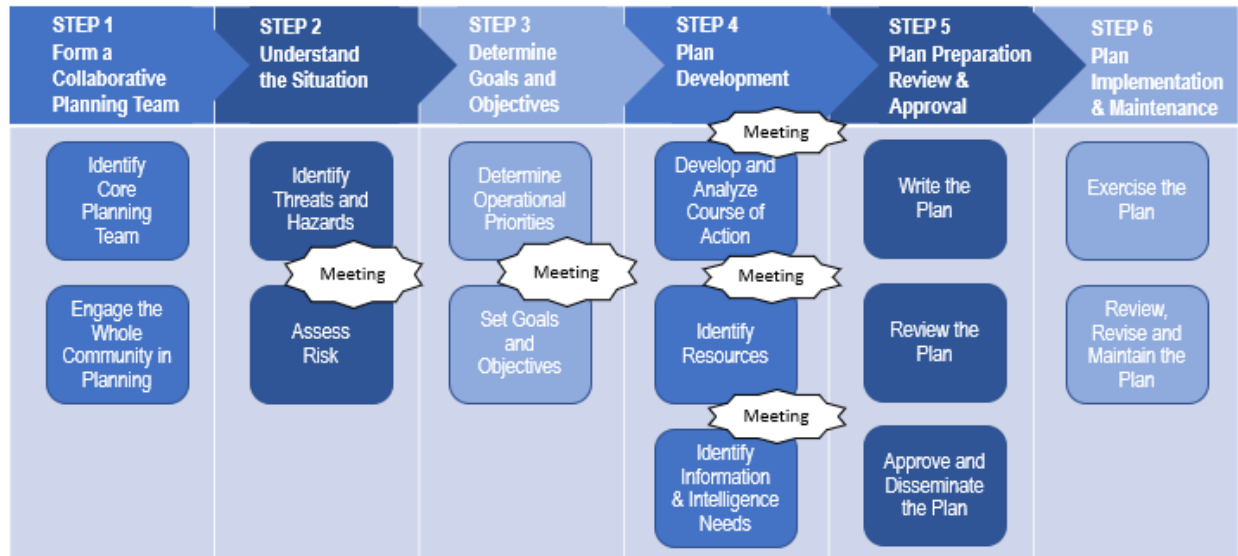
STEP 1
Form a Collaborative Planning Team

Identify Core Planning Team

Engage the Whole Community in Planning

STEP 2
Understand the Situation

Identify Threats and Hazards

Meeting

Assess Risk

STEP 3
Determine Goals and Objectives

Determine Operational Priorities

Meeting

Set Goals and Objectives

STEP 4
Plan Development

Meeting

Develop and Analyze Course of Action

Meeting

Identify Resources

Meeting

Identify Information & Intelligence Needs

STEP 5
Plan Preparation Review & Approval

Write the Plan

Review the Plan

Approve and Disseminate the Plan

STEP 6
Plan Implementation & Maintenance

Exercise the Plan

Review, Revise and Maintain the Plan